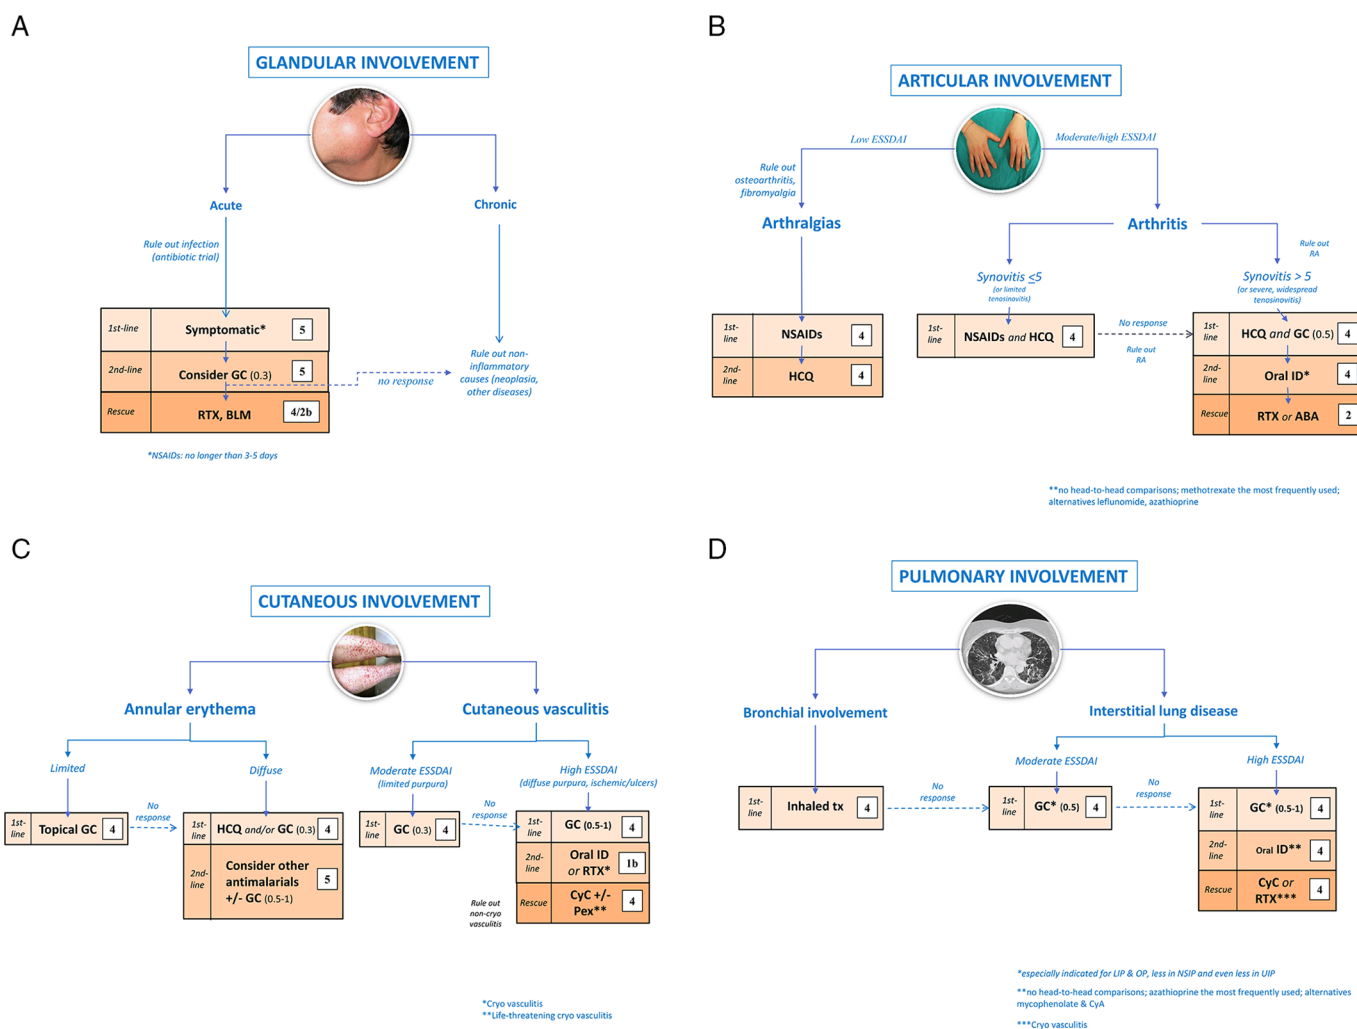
A

GLANDULAR INVOLVEMENT

Acute

Chronic

Rule out infection (antibiotic trial)

| 1st-line | Symptomatic* | 5 |
|---|---|---|
| 2nd-line | Consider GC (0.3) | 5 |
| Rescue | RTX, BLM | 4/2b |

no response

Rule out non-inflammatory causes (neoplasia, other diseases)

*NSAIDs: no longer than 3-5 days

B

ARTICULAR INVOLVEMENT

Low ESSDAI

Moderate/high ESSDAI

Rule out osteoarthritis, fibromyalgia

Arthralgias

Arthritis

Rule out RA

Synovitis ≤5 (or limited tenosinovitis)

Synovitis > 5 (or severe, widespread tenosinovitis)

| 1st-line | NSAIDs | 4 |
|---|---|---|
| 2nd-line | HCQ | 4 |

| 1st-line | NSAIDs and HCQ | 4 |
|---|---|---|

No response

Rule out RA

| 1st-line | HCQ and GC (0.5) | 4 |
|---|---|---|
| 2nd-line | Oral ID* | 4 |
| Rescue | RTX or ABA | 2 |

**no head-to-head comparisons; methotrexate the most frequently used; alternatives leflunomide, azathioprine

C

CUTANEOUS INVOLVEMENT

Annular erythema

Cutaneous vasculitis

Limited

Diffuse

Moderate ESSDAI (limited purpura)

High ESSDAI (diffuse purpura, ischemic/ulcers)

| 1st-line | Topical GC | 4 |
|---|---|---|

No response

| 1st-line | HCQ and/or GC (0.3) | 4 |
|---|---|---|
| 2nd-line | Consider other antimalarials +/- GC (0.5-1) | 5 |

| 1st-line | GC (0.3) | 4 |
|---|---|---|

No response

| 1st-line | GC (0.5-1) | 4 |
|---|---|---|
| 2nd-line | Oral ID or RTX* | 1b |
| Rescue | CyC +/- Pex** | 4 |

Rule out non-cryo vasculitis

*Cryo vasculitis
**Life-threatening cryo vasculitis

D

PULMONARY INVOLVEMENT

Bronchial involvement

Interstitial lung disease

Moderate ESSDAI

High ESSDAI

| 1st-line | Inhaled tx | 4 |
|---|---|---|

No response

| 1st-line | GC* (0.5) | 4 |
|---|---|---|

No response

| 1st-line | GC* (0.5-1) | 4 |
|---|---|---|
| 2nd-line | Oral ID** | 4 |
| Rescue | CyC or RTX*** | 4 |

*especially indicated for LIP & OP, less in NSIP and even less in UIP

**no head-to-head comparisons; azathioprine the most frequently used; alternatives mycophenolate & CyA

***Cryo vasculitis